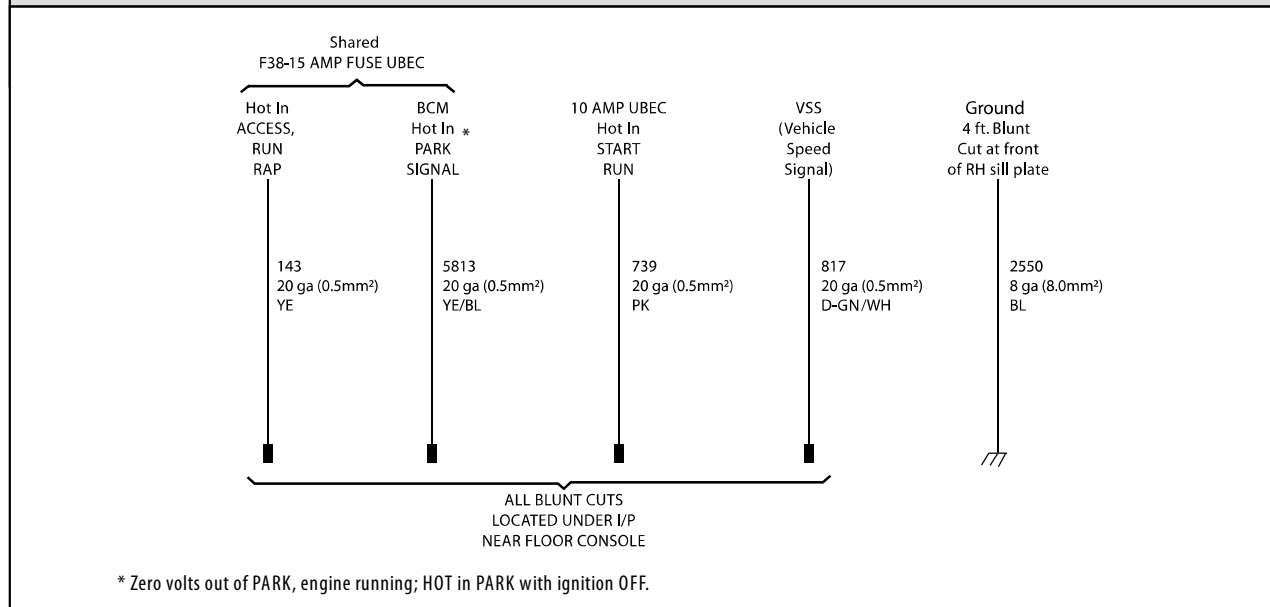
Shared
F38-15 AMP FUSE UBEC

Hot In
ACCESS,
RUN
RAP

BCM
Hot In *
PARK
SIGNAL

10 AMP UBEC
Hot In
START
RUN

VSS
(Vehicle
Speed
Signal)

Ground
4 ft. Blunt
Cut at front
of RH sill plate

143
20 ga (0.5mm²)
YE

5813
20 ga (0.5mm²)
YE/BL

739
20 ga (0.5mm²)
PK

817
20 ga (0.5mm²)
D-GN/WH

2550
8 ga (8.0mm²)
BL

ALL BLUNT CUTS
LOCATED UNDER I/P
NEAR FLOOR CONSOLE

* Zero volts out of PARK, engine running; HOT in PARK with ignition OFF.